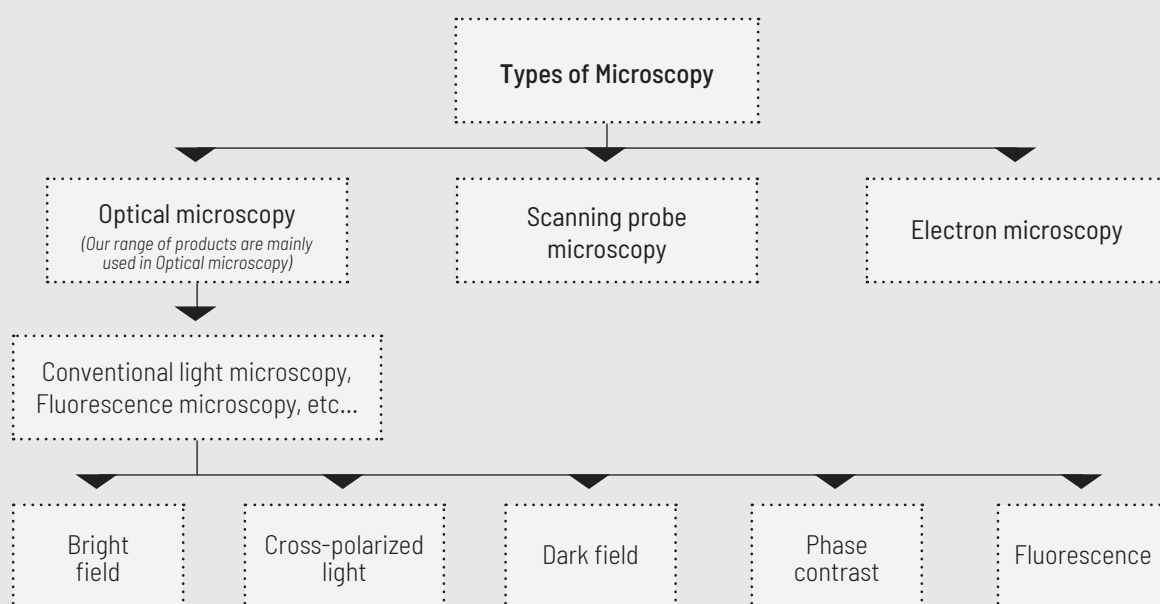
Types of Microscopy

Optical microscopy
(Our range of products are mainly used in Optical microscopy)

Scanning probe microscopy

Electron microscopy

Conventional light microscopy, Fluorescence microscopy, etc...

Bright field

Cross-polarized light

Dark field

Phase contrast

Fluorescence